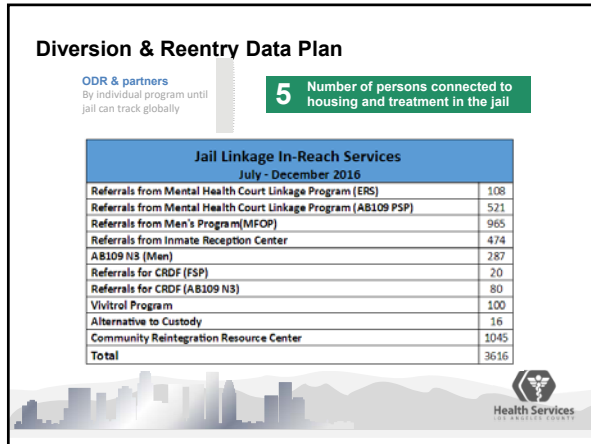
Diversion & Reentry Data Plan

ODR & partners
By individual program until jail can track globally

5 Number of persons connected to housing and treatment in the jail

| Jail Linkage In-Reach Services<br>July - December 2016 | |
|---|---|
| Referrals from Mental Health Court Linkage Program (ERS) | 108 |
| Referrals from Mental Health Court Linkage Program (AB109 PSP) | 521 |
| Referrals from Men's Program(MFOP) | 965 |
| Referrals from Inmate Reception Center | 474 |
| AB109 N3 (Men) | 287 |
| Referrals for CRDF (FSP) | 20 |
| Referrals for CRDF (AB109 N3) | 80 |
| Vivitrol Program | 100 |
| Alternative to Custody | 16 |
| Community Reintegration Resource Center | 1045 |
| Total | 3616 |

Health Services
LOS ANGELES COUNTY